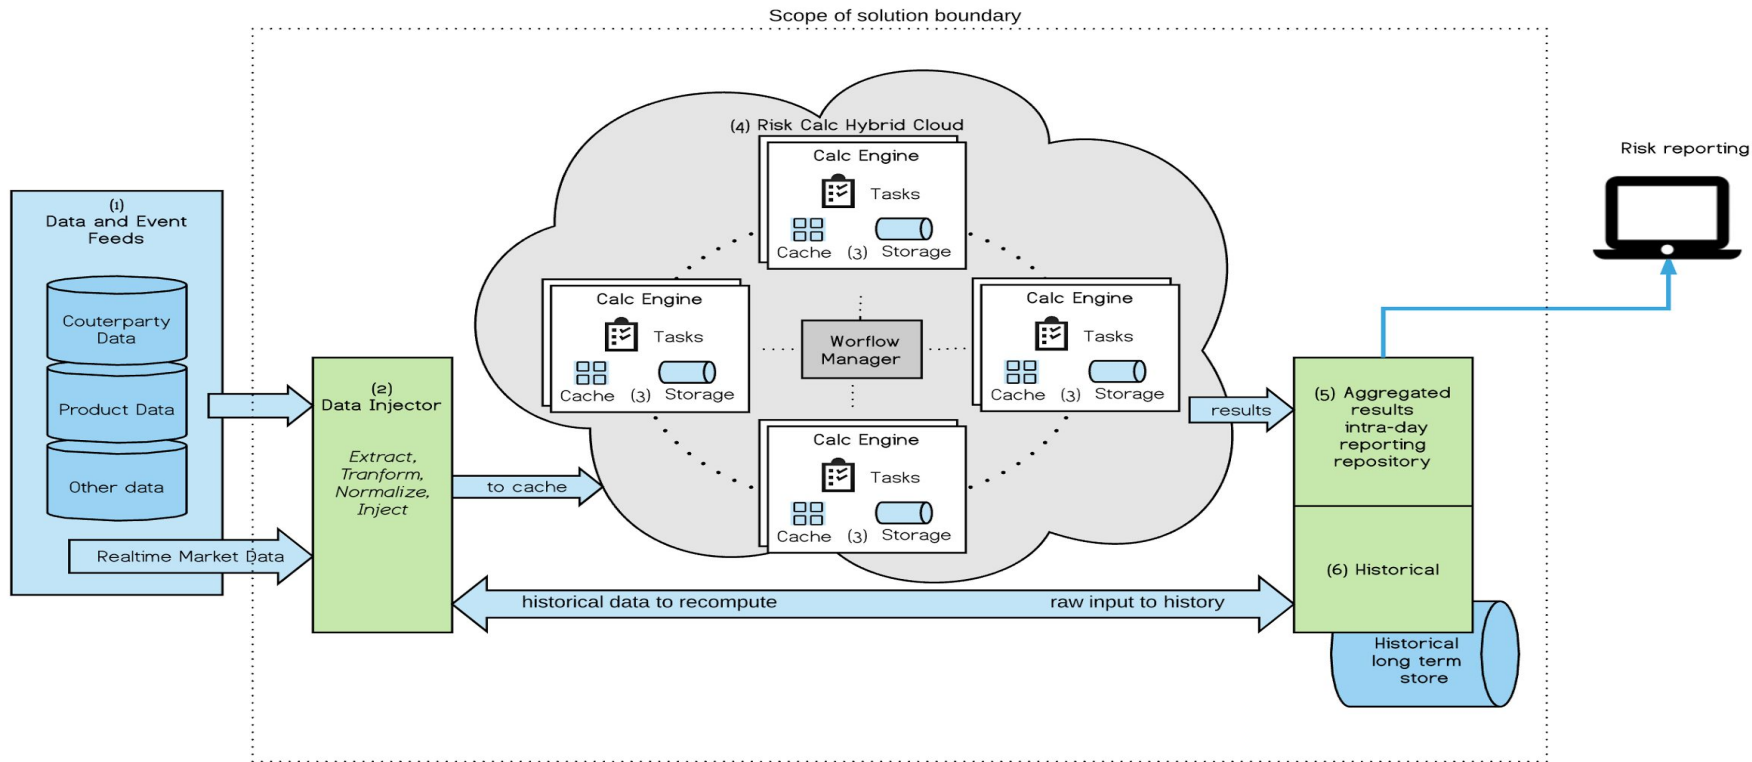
Scope of solution boundary

(1)
Data and Event Feeds

Couterparty Data

Product Data

Other data

Realtime Market Data

(2)
Data Injector

Extract, Tranform, Normalize, Inject

to cache

(4) Risk Calc Hybrid Cloud

Calc Engine
Tasks
Cache (3) Storage

Calc Engine
Tasks
Cache (3) Storage

Worflow Manager

Calc Engine
Tasks
Cache (3) Storage

Calc Engine
Tasks
Cache (3) Storage

results

(5) Aggregated results intra-day reporting repository

(6) Historical

Historical long term store

Risk reporting

historical data to recompute

raw input to history